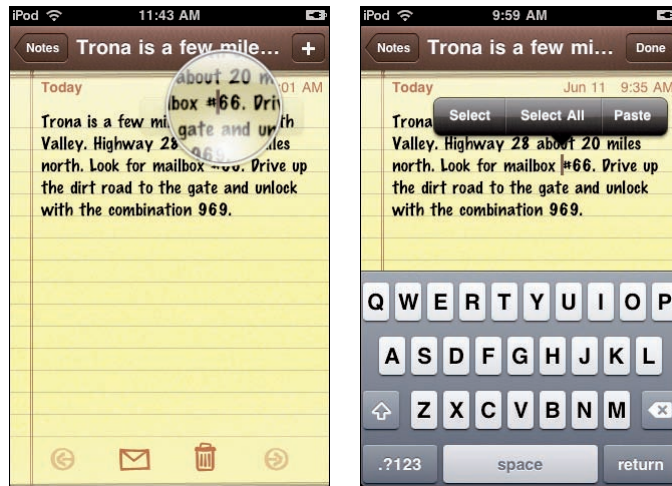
iPod
11:43 AM
Notes
Trona is a few mile...
+
Today
01 AM
about 20 m
box #66. Driv
gate and un
969
Trona is a few mi
th
Valley. Highway 28
iles
north. Look for mailbox #66. Drive up the dirt road to the gate and unlock with the combination 969.

iPod
9:59 AM
Notes
Trona is a few mi...
Done
Today
Jun 11 9:35 AM
Select
Select All
Paste
Trona
Valley. Highway 28 about 20 miles north. Look for mailbox #66. Drive up the dirt road to the gate and unlock with the combination 969.
Q W E R T Y U I O P
A S D F G H J K L
Z X C V B N M
.?123
space
return